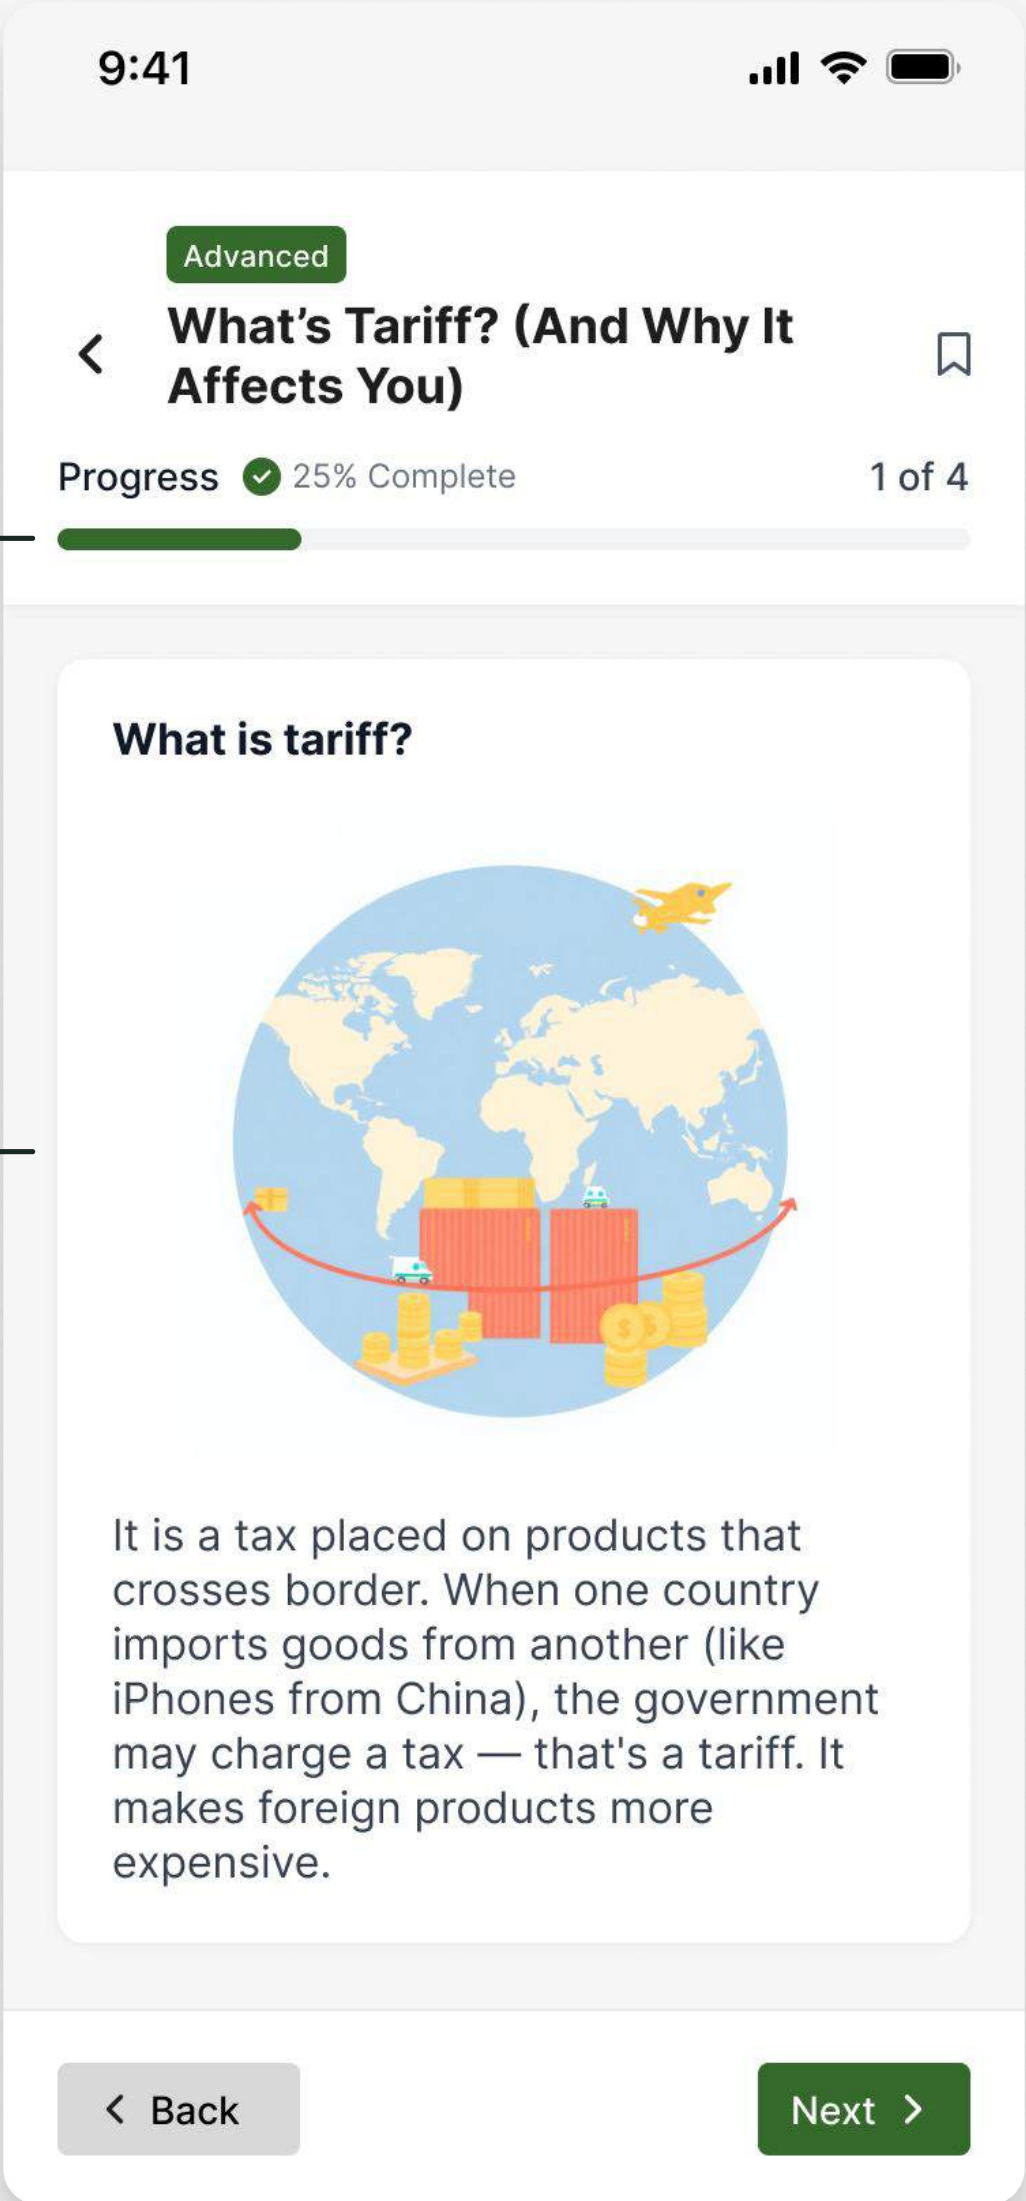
9:41

Advanced

What’s Tariff? (And Why It Affects You)

Progress 25% Complete 1 of 4

What is tariff?

It is a tax placed on products that crosses border. When one country imports goods from another (like iPhones from China), the government may charge a tax — that's a tariff. It makes foreign products more expensive.

Back

Next